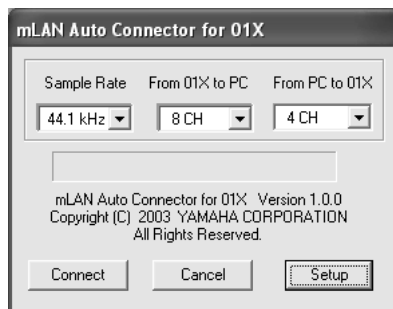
mLAN Auto Connector for 01X

Sample Rate
44.1 kHz

From 01X to PC
8 CH

From PC to 01X
4 CH

mLAN Auto Connector for 01X Version 1.0.0
Copyright (C) 2003 YAMAHA CORPORATION
All Rights Reserved.

Connect
Cancel
Setup